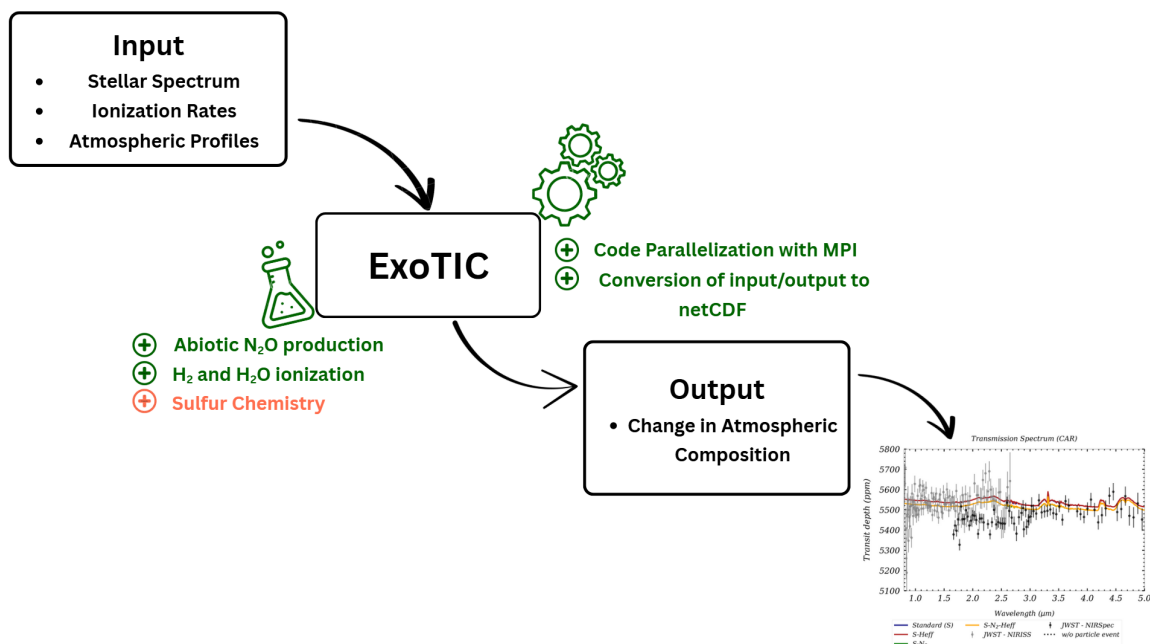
Input

- Stellar Spectrum
- Ionization Rates
- Atmospheric Profiles

ExoTIC

Code Parallelization with MPI
Conversion of input/output to netCDF

Abiotic $N_2O$ production
$H_2$ and $H_2O$ ionization
Sulfur Chemistry

Output

- Change in Atmospheric Composition

Transmission Spectrum (CAR)

5800
5700
5600
5500
5400
5300
5200
5100

Transit depth (ppm)

1.0 1.5 2.0 2.5 3.0 3.5 4.0 4.5 5.0

Wavelength (μm)

Standard (S)
S-Heff
S-N$_2$
S-N$_2$-Heff
JWST - NIRISS
JWST - NIRSpec
w/o particle event